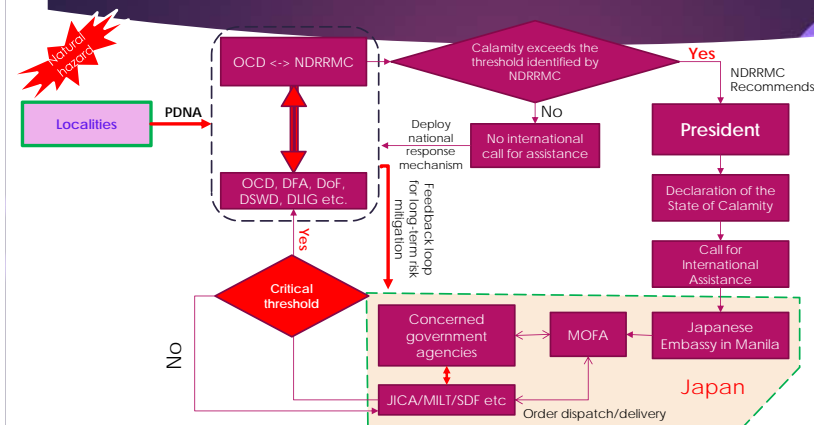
Natural hazard

Localities

PDNA

OCD <-> NDRRMC

Calamity exceeds the threshold identified by NDRRMC

Yes

NDRRMC Recommends

No

Deploy national response mechanism

No international call for assistance

President

OCD, DFA, DoF, DSWD, DLIG etc.

Feedback loop for long-term risk mitigation

Declaration of the State of Calamity

Yes

Call for International Assistance

Critical threshold

No

Concerned government agencies

MOFA

Japanese Embassy in Manila

Japan

JICA/MILT/SDF etc

Order dispatch/delivery